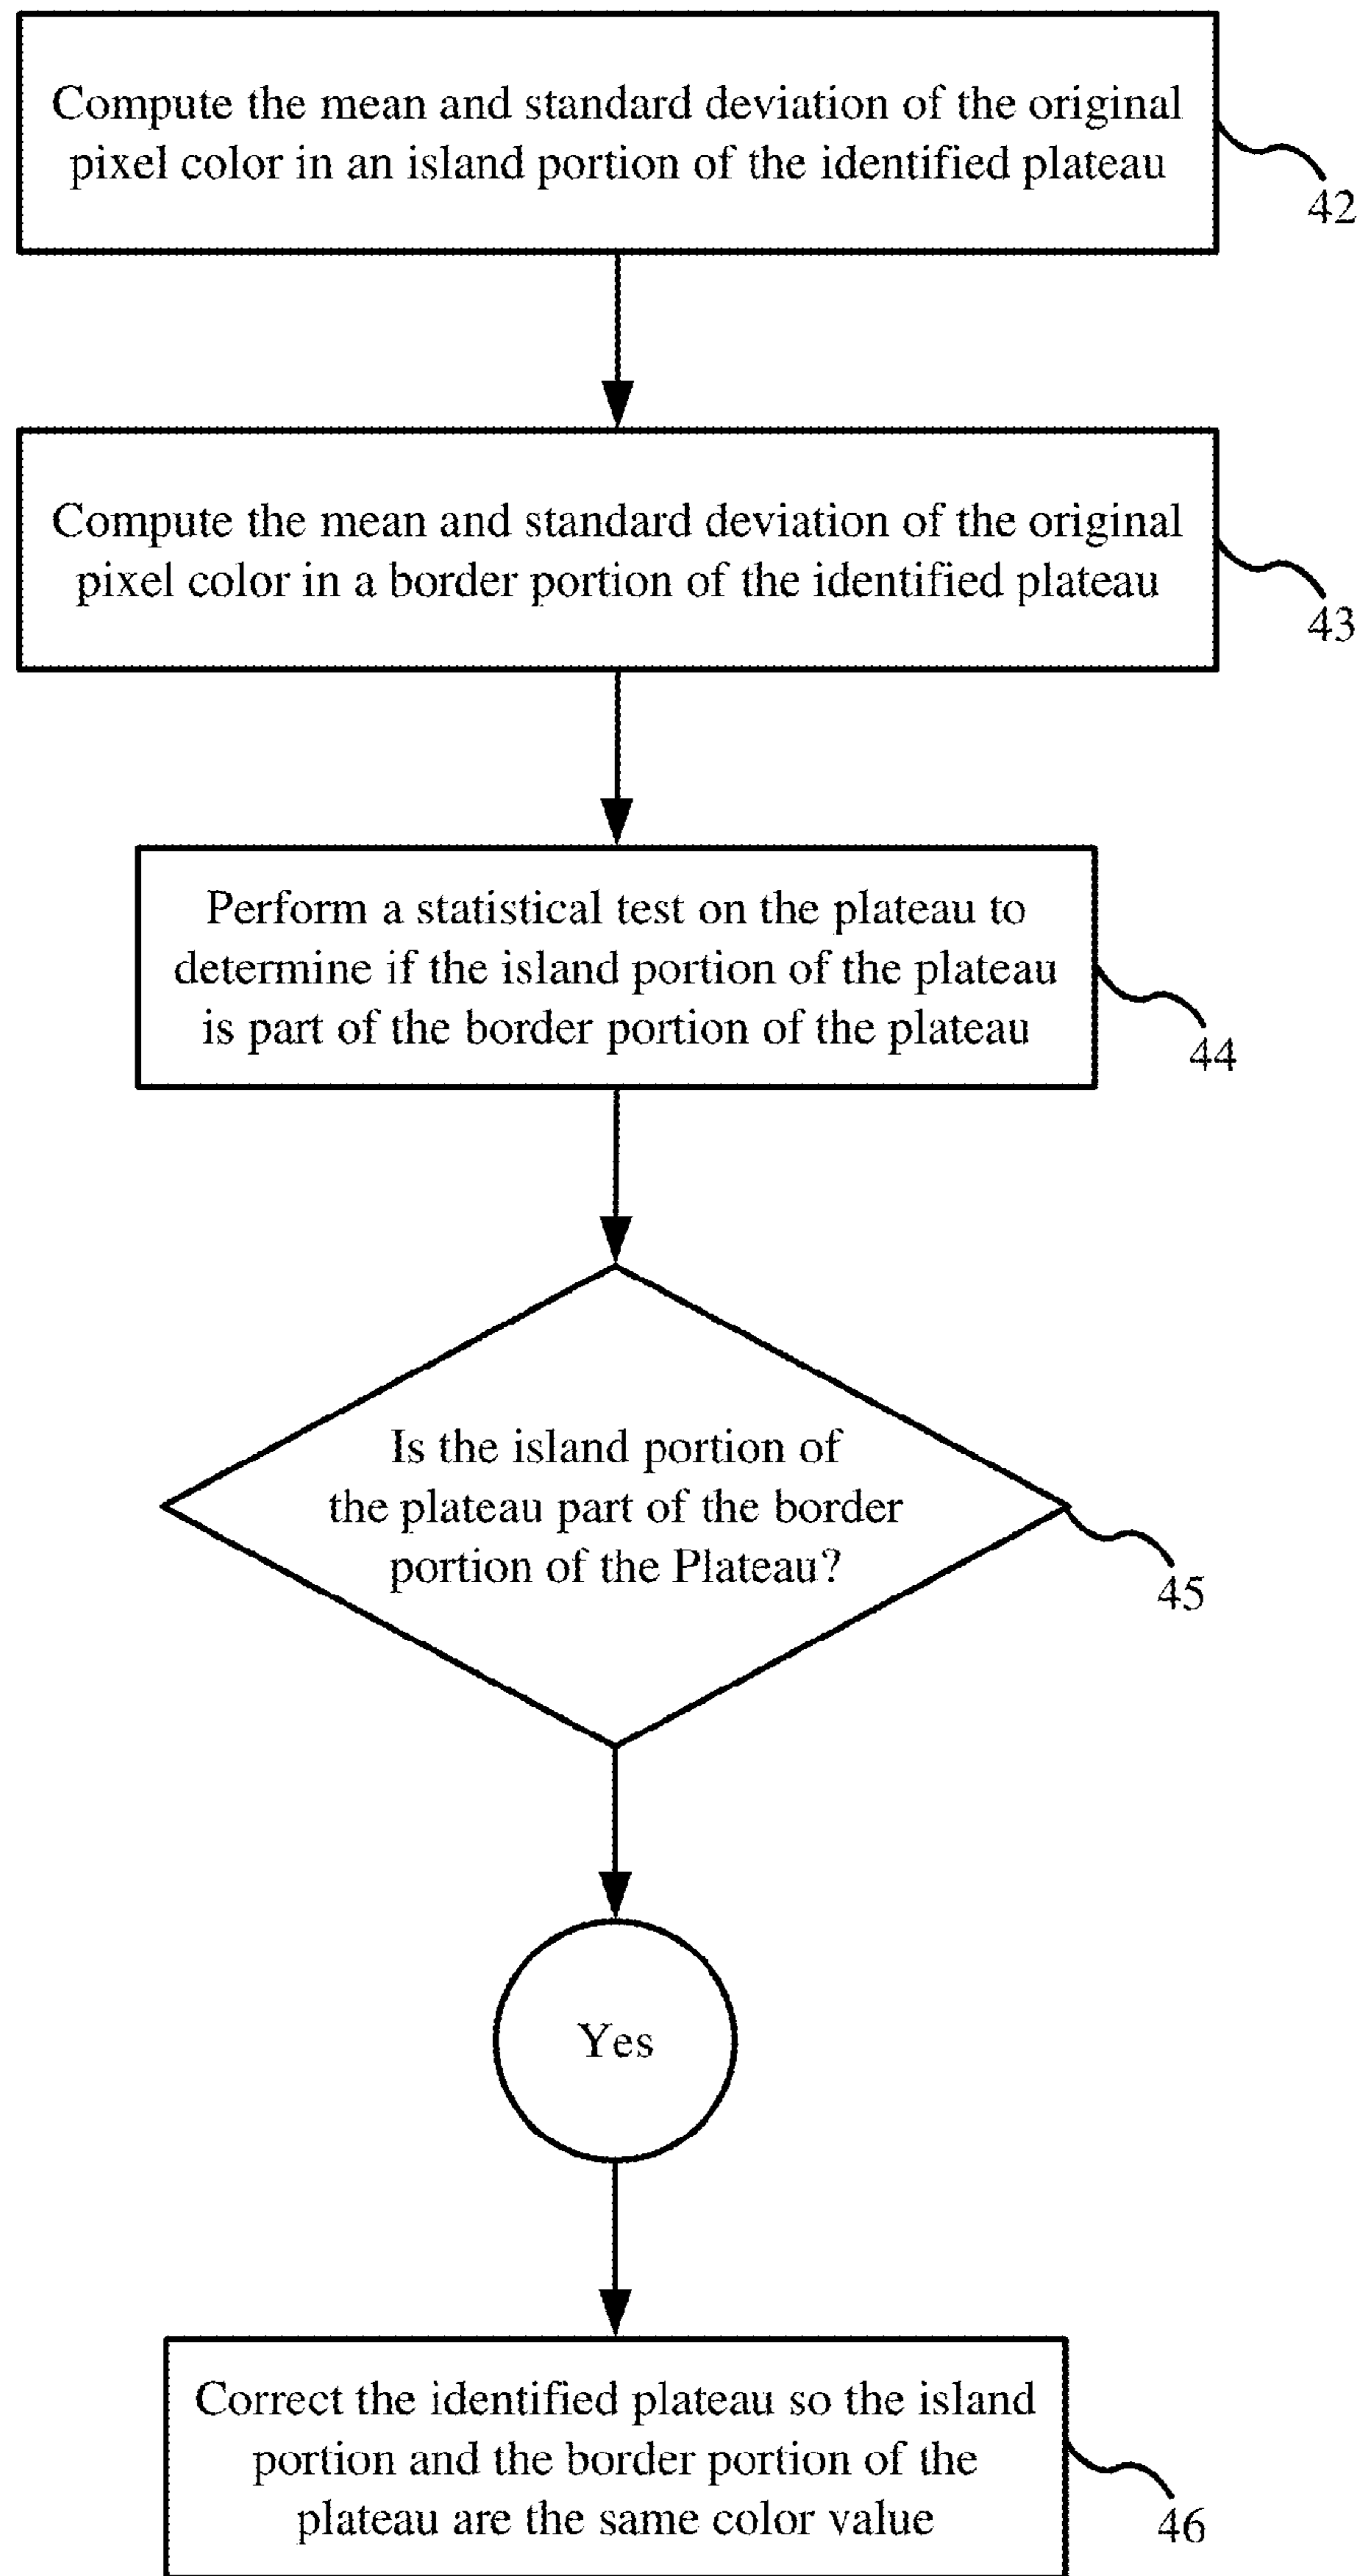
Compute the mean and standard deviation of the original pixel color in an island portion of the identified plateau

42

Compute the mean and standard deviation of the original pixel color in a border portion of the identified plateau

43

Perform a statistical test on the plateau to determine if the island portion of the plateau is part of the border portion of the plateau

44

Is the island portion of the plateau part of the border portion of the Plateau?

45

Yes

Correct the identified plateau so the island portion and the border portion of the plateau are the same color value

46